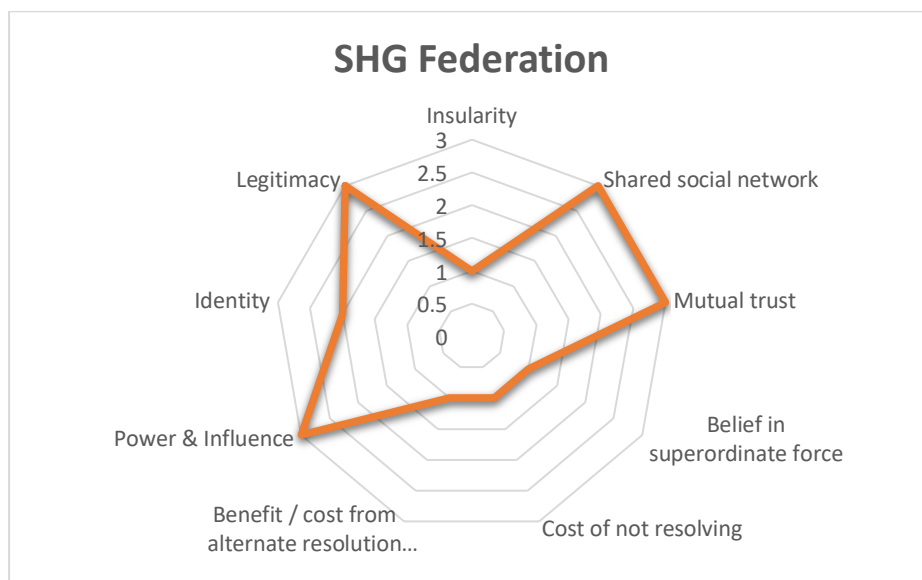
SHG Federation

Insularity
3
2.5
2
1.5
1
0.5
0

Shared social network
Mutual trust
Belief in superordinate force
Cost of not resolving
Benefit / cost from alternate resolution…
Power & Influence
Identity
Legitimacy